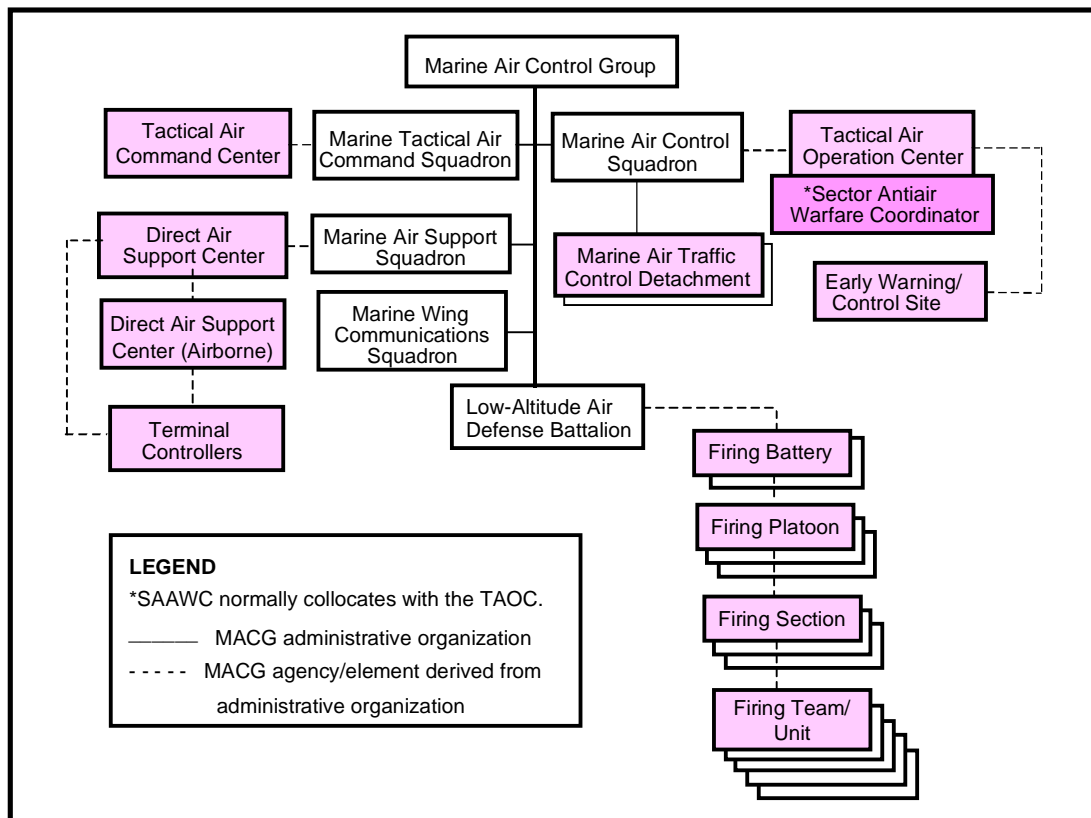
Marine Air Control Group

Tactical Air Command Center

Marine Tactical Air Command Squadron

Marine Air Control Squadron

Tactical Air Operation Center

*Sector Antiair Warfare Coordinator

Direct Air Support Center

Marine Air Support Squadron

Marine Air Traffic Control Detachment

Early Warning/ Control Site

Direct Air Support Center (Airborne)

Marine Wing Communications Squadron

Low-Altitude Air Defense Battalion

Terminal Controllers

Firing Battery

Firing Platoon

Firing Section

Firing Team/ Unit

LEGEND
*SAAWC normally collocates with the TAOC.
——— MACG administrative organization
- - - - MACG agency/element derived from administrative organization